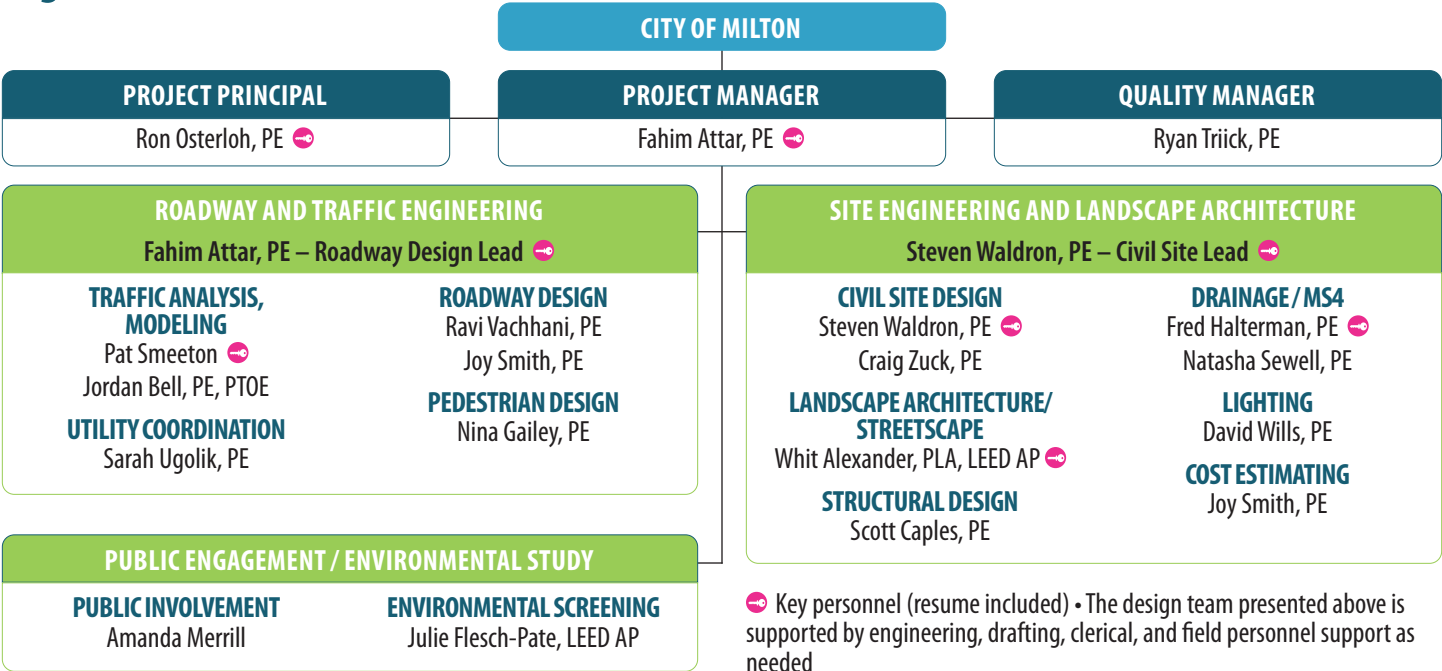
CITY OF MILTON

PROJECT PRINCIPAL
Ron Osterloh, PE

PROJECT MANAGER
Fahim Attar, PE

QUALITY MANAGER
Ryan Triick, PE

ROADWAY AND TRAFFIC ENGINEERING
Fahim Attar, PE – Roadway Design Lead

TRAFFIC ANALYSIS, MODELING
Pat Smeeton
Jordan Bell, PE, PTOE

UTILITY COORDINATION
Sarah Ugolik, PE

ROADWAY DESIGN
Ravi Vachhani, PE
Joy Smith, PE

PEDESTRIAN DESIGN
Nina Gailey, PE

SITE ENGINEERING AND LANDSCAPE ARCHITECTURE
Steven Waldron, PE – Civil Site Lead

CIVIL SITE DESIGN
Steven Waldron, PE
Craig Zuck, PE

LANDSCAPE ARCHITECTURE/ STREETSCAPE
Whit Alexander, PLA, LEED AP

STRUCTURAL DESIGN
Scott Caples, PE

DRAINAGE / MS4
Fred Halterman, PE
Natasha Sewell, PE

LIGHTING
David Wills, PE

COST ESTIMATING
Joy Smith, PE

PUBLIC ENGAGEMENT / ENVIRONMENTAL STUDY

PUBLIC INVOLVEMENT
Amanda Merrill

ENVIRONMENTAL SCREENING
Julie Flesch-Pate, LEED AP

Key personnel (resume included) • The design team presented above is supported by engineering, drafting, clerical, and field personnel support as needed